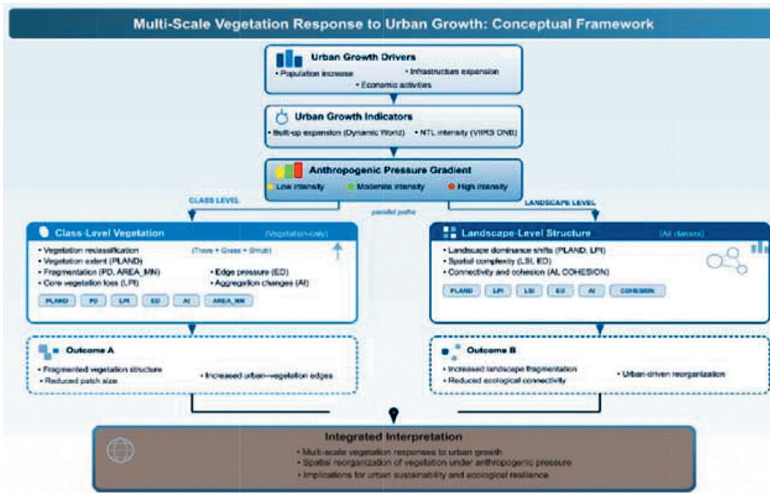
Multi-Scale Vegetation Response to Urban Growth: Conceptual Framework

Urban Growth Drivers
• Population increase
• Infrastructure expansion
• Economic activities

Urban Growth Indicators
• Built-up expansion (Dynamic World)
• NTL intensity (VIIRS DNB)

Anthropogenic Pressure Gradient
Low intensity
Moderate intensity
High intensity

CLASS LEVEL
parallel paths
LANDSCAPE LEVEL

Class-Level Vegetation
(Vegetation-only)
• Vegetation reclassification (Trees + Grass + Shrub)
• Vegetation extent (PLAND)
• Fragmentation (PD, AREA_MN)
• Edge pressure (ED)
• Core vegetation loss (LPI)
• Aggregation changes (AI)
PLAND PD LPI ED AI AREA_MN

Landscape-Level Structure
(All classes)
• Landscape dominance shifts (PLAND, LPI)
• Spatial complexity (LSI, ED)
• Connectivity and cohesion (AI, COHESION)
PLAND LPI LSI ED AI COHESION

Outcome A
• Fragmented vegetation structure
• Reduced patch size
• Increased urban–vegetation edges

Outcome B
• Increased landscape fragmentation
• Reduced ecological connectivity
• Urban-driven reorganization

Integrated Interpretation
• Multi-scale vegetation responses to urban growth
• Spatial reorganization of vegetation under anthropogenic pressure
• Implications for urban sustainability and ecological resilience